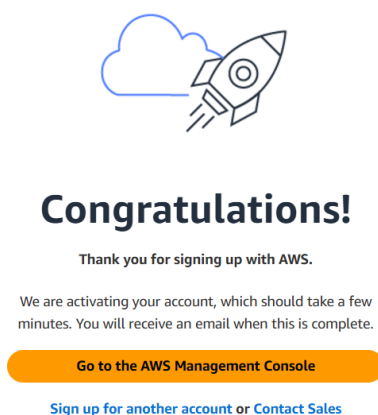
Congratulations!

Thank you for signing up with AWS.

We are activating your account, which should take a few minutes. You will receive an email when this is complete.

Go to the AWS Management Console

Sign up for another account or Contact Sales